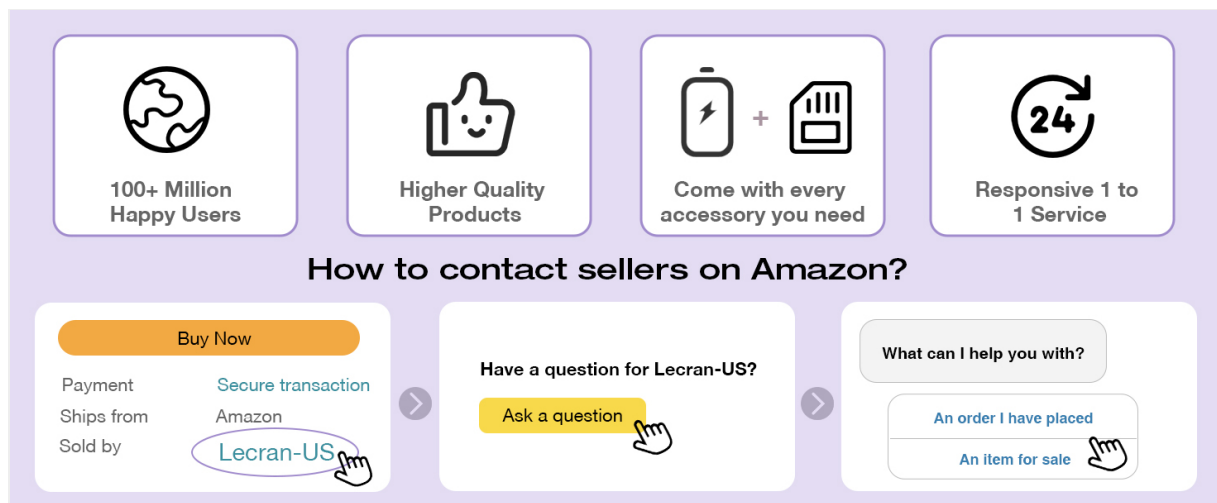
100+ Million Happy Users

Higher Quality Products

Come with every accessory you need

24

Responsive 1 to 1 Service

How to contact sellers on Amazon?

Buy Now

| | |
|---|---|
| Payment | Secure transaction |
| Ships from | Amazon |
| Sold by | Lecran-US |

Have a question for Lecran-US?

Ask a question

What can I help you with?

An order I have placed

An item for sale